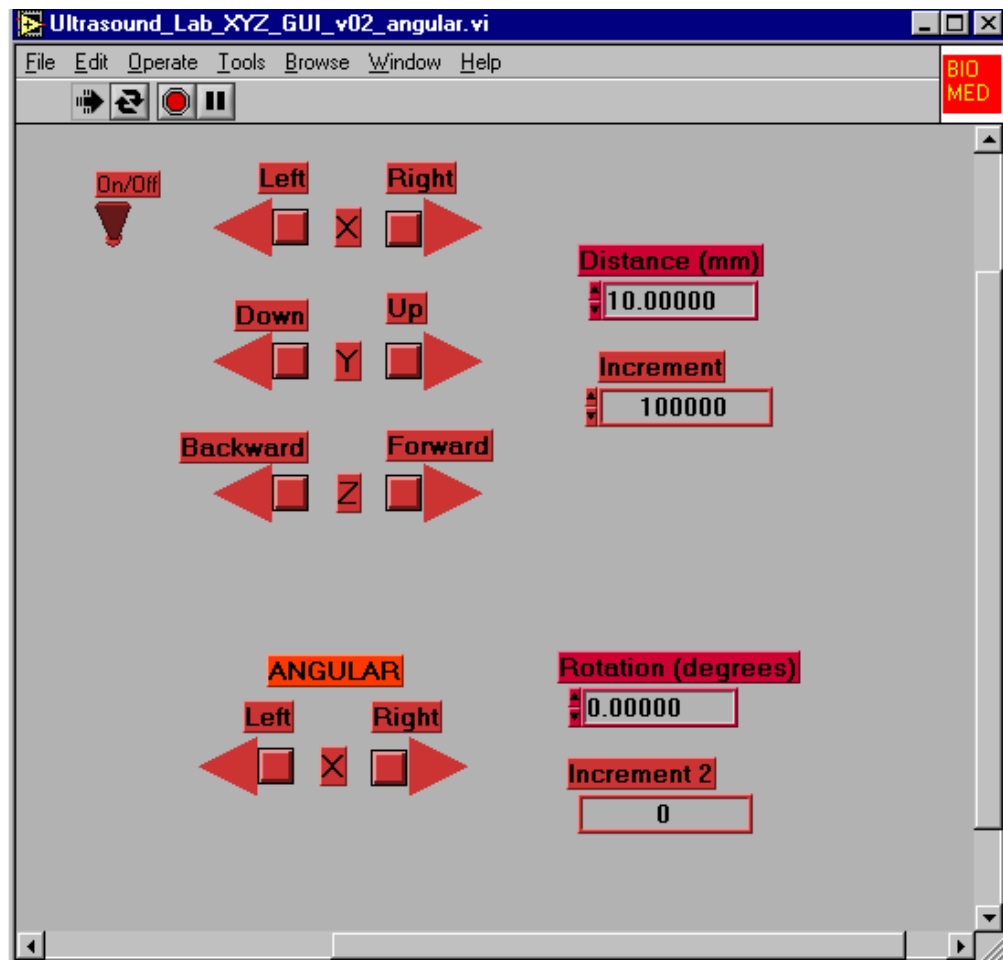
Ultrasound_Lab_XYZ_GUI_v02_angular.vi

File Edit Operate Tools Browse Window Help

BIO MED

On/Off

Left

Right

X

Distance (mm)

10.00000

Down

Up

Y

Increment

100000

Backward

Forward

Z

ANGULAR

Left

Right

X

Rotation (degrees)

0.00000

Increment 2

0